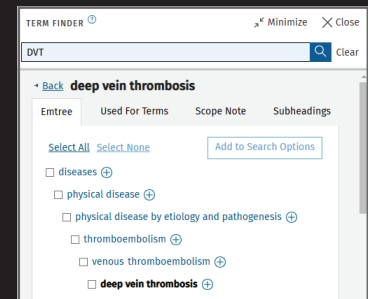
TERM FINDER ⓘ

Minimize Close

DVT

Clear

◂ Back deep vein thrombosis

Emtree | Used For Terms | Scope Note | Subheadings

Select All Select None

Add to Search Options

☐ diseases ⊕

☐ physical disease ⊕

☐ physical disease by etiology and pathogenesis ⊕

☐ thromboembolism ⊕

☐ venous thromboembolism ⊕

☐ deep vein thrombosis ⊕